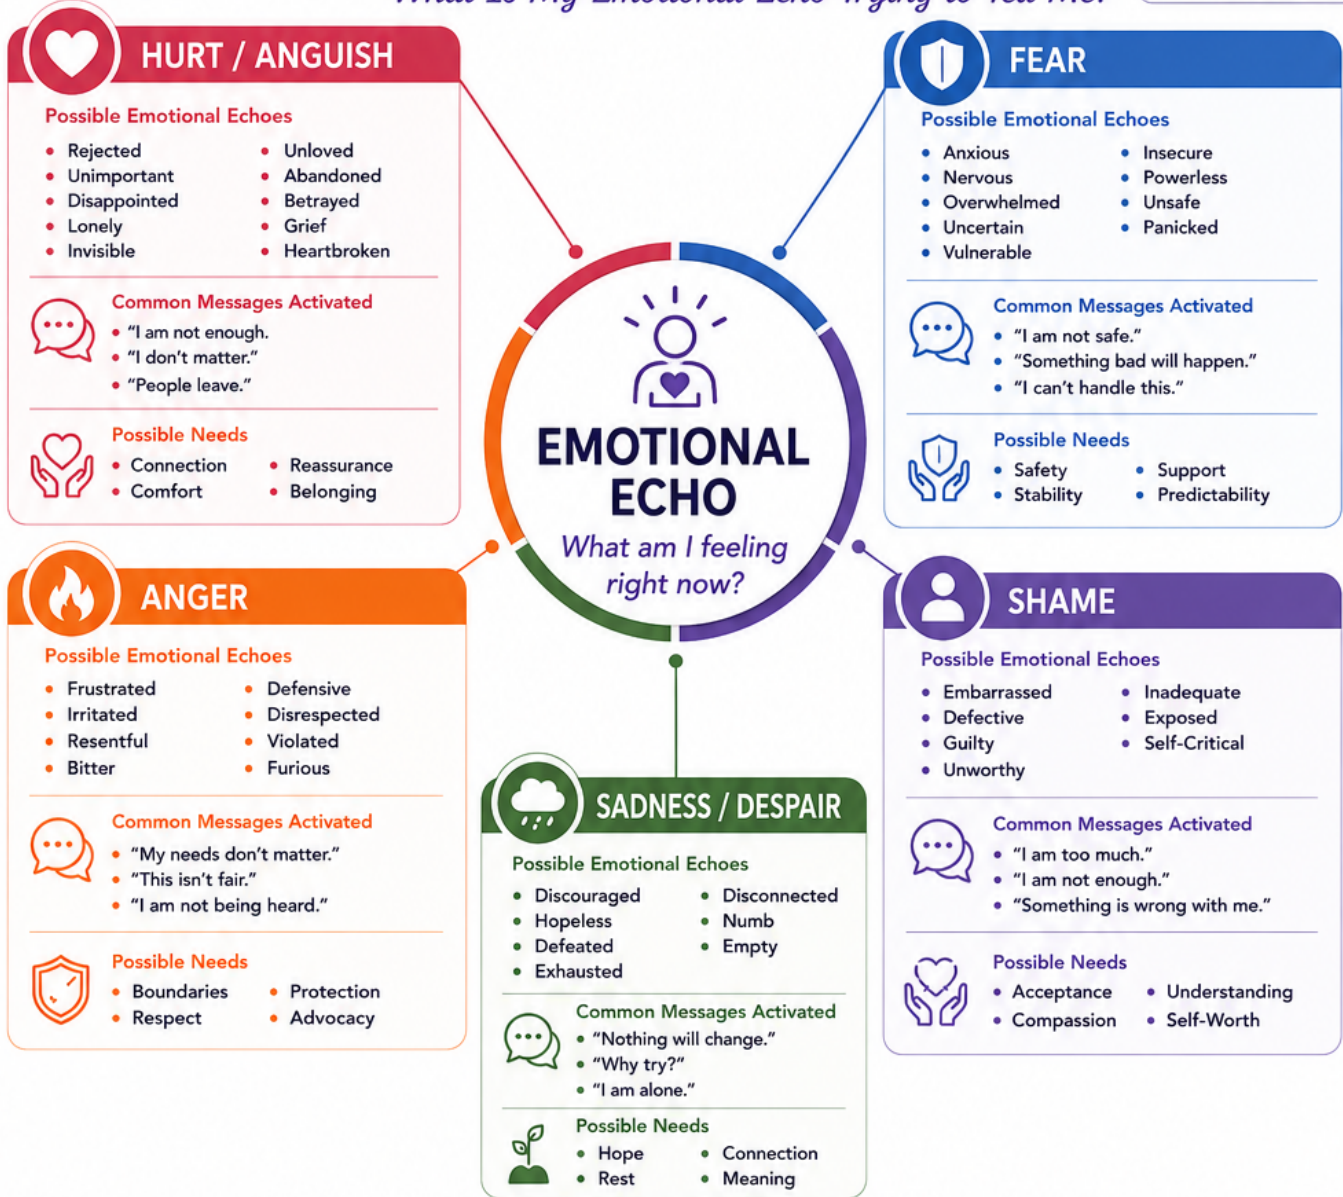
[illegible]

HURT / ANGUISH

Possible Emotional Echoes

- Rejected
- Unimportant
- Disappointed
- Lonely
- Invisible

- Unloved
- Abandoned
- Betrayed
- Grief
- Heartbroken

Common Messages Activated

- "I am not enough.
- "I don't matter."
- "People leave."

Possible Needs

- Connection
- Comfort
- Reassurance
- Belonging

FEAR

Possible Emotional Echoes

- Anxious
- Nervous
- Overwhelmed
- Uncertain
- Vulnerable

- Insecure
- Powerless
- Unsafe
- Panicked

Common Messages Activated

- "I am not safe."
- "Something bad will happen."
- "I can't handle this."

Possible Needs

- Safety
- Stability
- Support
- Predictability

EMOTIONAL ECHO

What am I feeling right now?

ANGER

Possible Emotional Echoes

- Frustrated
- Irritated
- Resentful
- Bitter

- Defensive
- Disrespected
- Violated
- Furious

Common Messages Activated

- "My needs don't matter."
- "This isn't fair."
- "I am not being heard."

Possible Needs

- Boundaries
- Respect
- Protection
- Advocacy

SHAME

Possible Emotional Echoes

- Embarrassed
- Defective
- Guilty
- Unworthy

- Inadequate
- Exposed
- Self-Critical

Common Messages Activated

- "I am too much."
- "I am not enough."
- "Something is wrong with me."

Possible Needs

- Acceptance
- Compassion
- Understanding
- Self-Worth

SADNESS / DESPAIR

Possible Emotional Echoes

- Discouraged
- Hopeless
- Defeated
- Exhausted

- Disconnected
- Numb
- Empty

Common Messages Activated

- "Nothing will change."
- "Why try?"
- "I am alone."

Possible Needs

- Hope
- Rest
- Connection
- Meaning